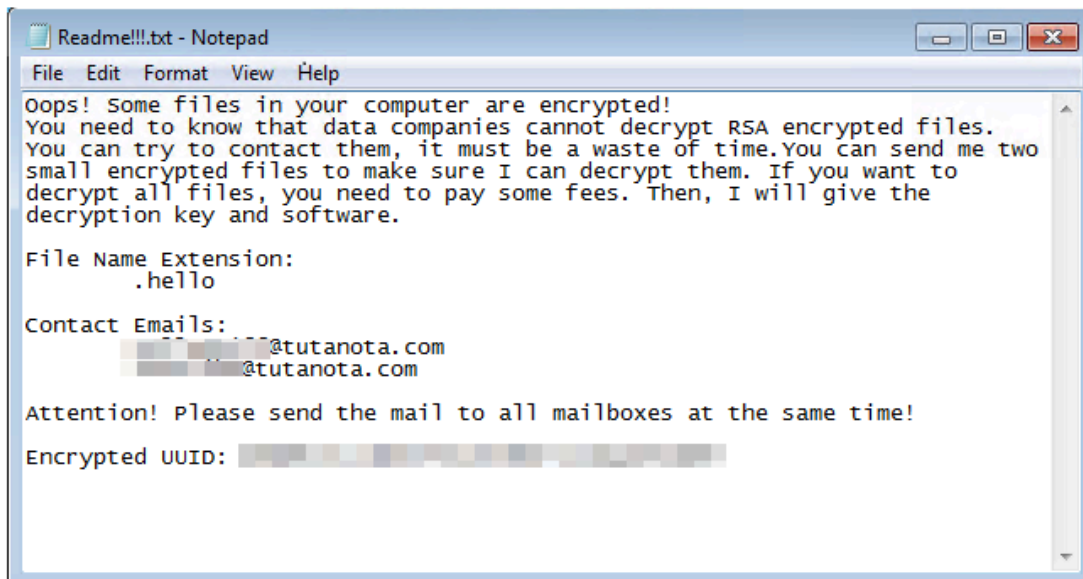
Readme!!!.txt - Notepad

File Edit Format View Help

Oops! Some files in your computer are encrypted!
You need to know that data companies cannot decrypt RSA encrypted files. You can try to contact them, it must be a waste of time.You can send me two small encrypted files to make sure I can decrypt them. If you want to decrypt all files, you need to pay some fees. Then, I will give the decryption key and software.

File Name Extension:
.hello

Contact Emails:
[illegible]@tutanota.com
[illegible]@tutanota.com

Attention! Please send the mail to all mailboxes at the same time!

Encrypted UUID: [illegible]